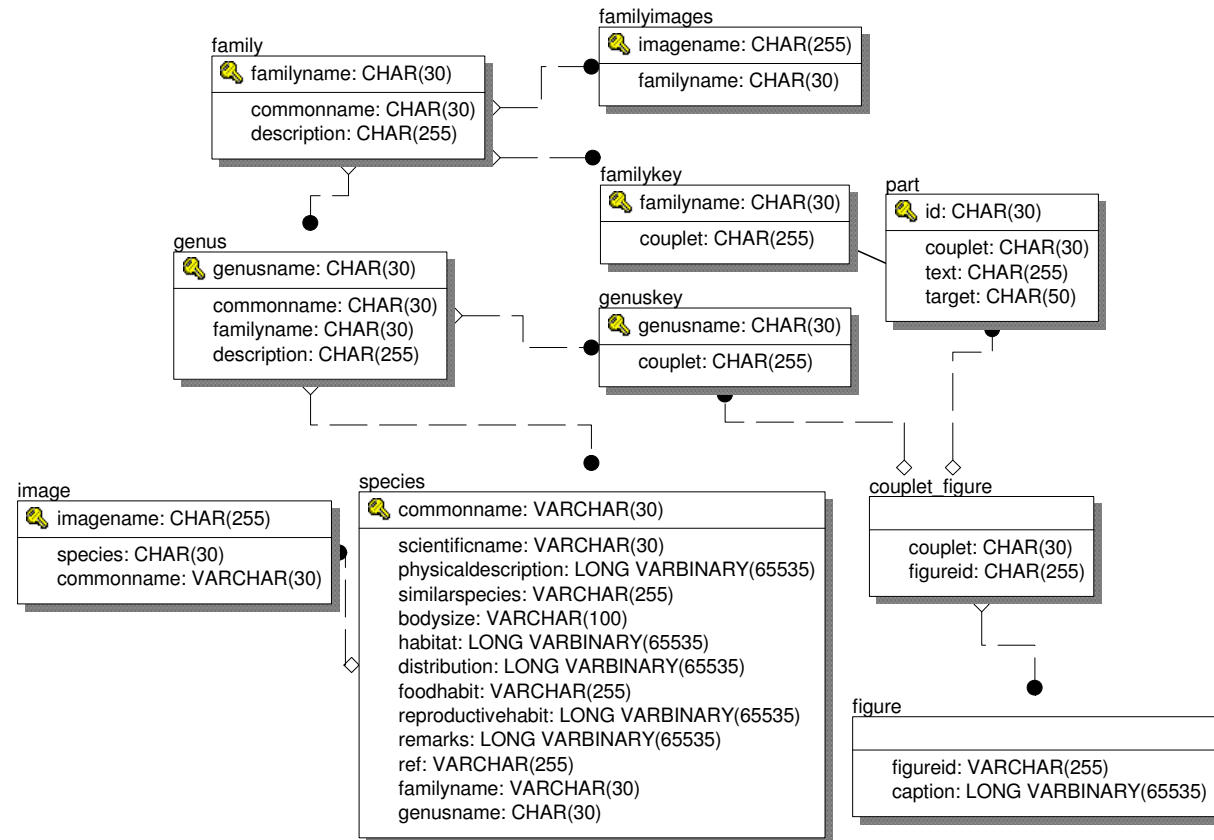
family
familyname: CHAR(30)
commonname: CHAR(30)
description: CHAR(255)

familyimages
imagename: CHAR(255)
familyname: CHAR(30)

familykey
familyname: CHAR(30)
couplet: CHAR(255)

part
id: CHAR(30)
couplet: CHAR(30)
text: CHAR(255)
target: CHAR(50)

genus
genusname: CHAR(30)
commonname: CHAR(30)
familyname: CHAR(30)
description: CHAR(255)

genuskey
genusname: CHAR(30)
couplet: CHAR(255)

image
imagename: CHAR(255)
species: CHAR(30)
commonname: VARCHAR(30)

species
commonname: VARCHAR(30)
scientificname: VARCHAR(30)
physicaldescription: LONG VARBINARY(65535)
similarspecies: VARCHAR(255)
bodysize: VARCHAR(100)
habitat: LONG VARBINARY(65535)
distribution: LONG VARBINARY(65535)
foodhabit: VARCHAR(255)
reproductivehabit: LONG VARBINARY(65535)
remarks: LONG VARBINARY(65535)
ref: VARCHAR(255)
familyname: VARCHAR(30)
genusname: CHAR(30)

couplet_figure
couplet: CHAR(30)
figureid: CHAR(255)

figure
figureid: VARCHAR(255)
caption: LONG VARBINARY(65535)